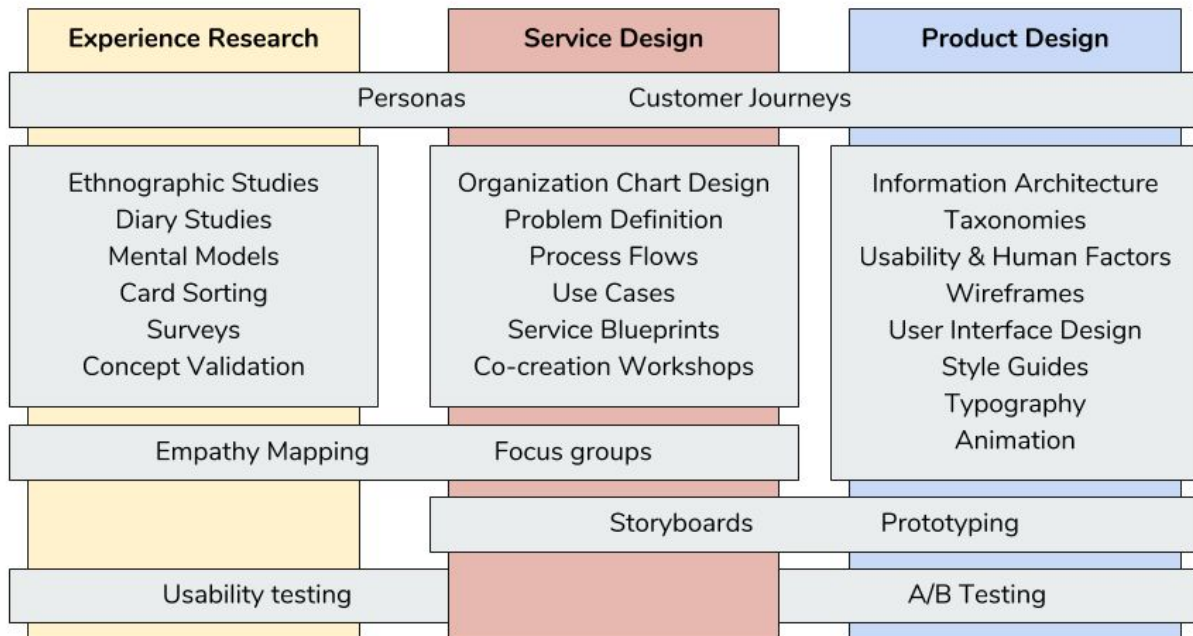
Experience Research

Service Design

Product Design

Personas Customer Journeys

Ethnographic Studies
Diary Studies
Mental Models
Card Sorting
Surveys
Concept Validation

Organization Chart Design
Problem Definition
Process Flows
Use Cases
Service Blueprints
Co-creation Workshops

Information Architecture
Taxonomies
Usability & Human Factors
Wireframes
User Interface Design
Style Guides
Typography
Animation

Empathy Mapping Focus groups

Storyboards Prototyping

Usability testing

A/B Testing